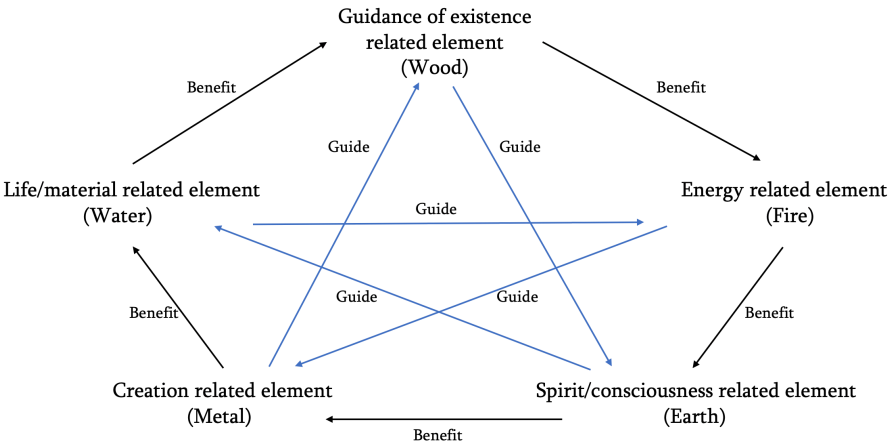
Guidance of existence related element (Wood)

Benefit

Benefit

Guide

Guide

Life/material related element (Water)

Guide

Energy related element (Fire)

Guide

Guide

Benefit

Benefit

Creation related element (Metal)

Spirit/consciousness related element (Earth)

Benefit